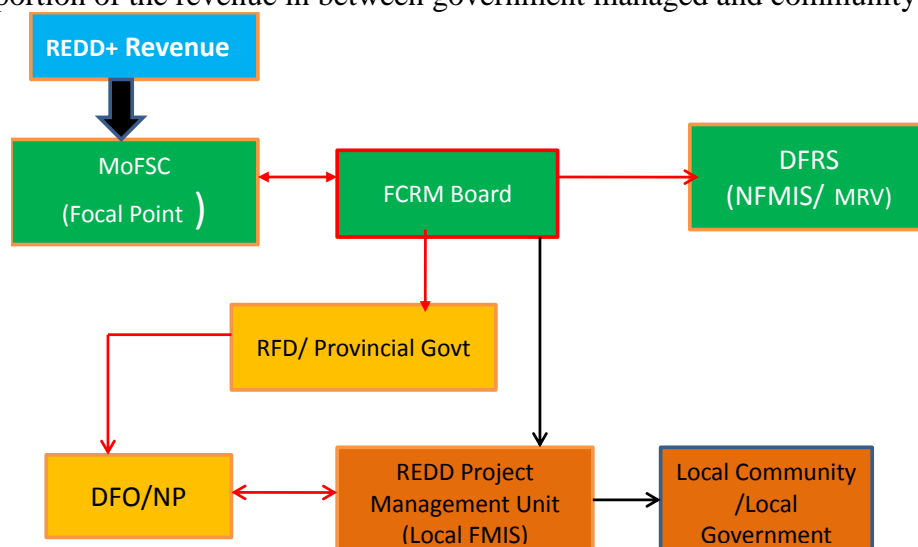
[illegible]portion of the revenue in between government managed and community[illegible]

REDD+ Revenue

MoFSC (Focal Point )

FCRM Board

DFRS (NFMIS/ MRV)

RFD/ Provincial Govt

DFO/NP

REDD Project Management Unit (Local FMIS)

Local Community /Local Government